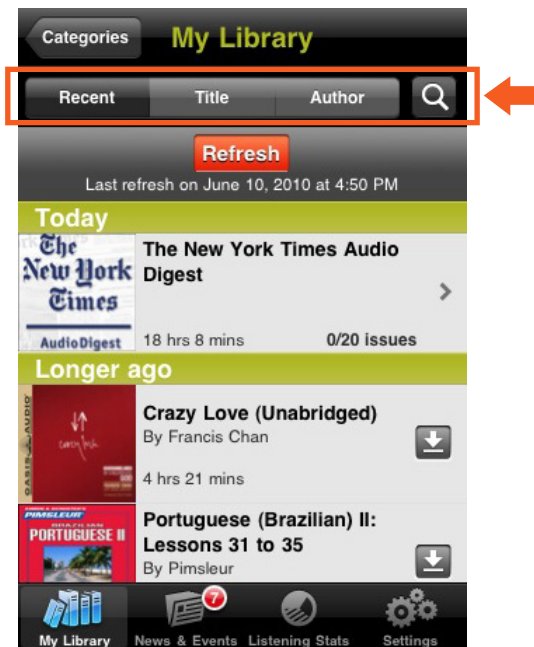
Categories
My Library

Recent
Title
Author

Refresh
Last refresh on June 10, 2010 at 4:50 PM

Today

The New York Times
AudioDigest
The New York Times Audio Digest
18 hrs 8 mins
0/20 issues

Longer ago

OASIS AUDIO
crazy love
Crazy Love (Unabridged)
By Francis Chan
4 hrs 21 mins

PIMSLEUR
BRAZILIAN
PORTUGUESE II
Portuguese (Brazilian) II: Lessons 31 to 35
By Pimsleur

My Library
7
News & Events
Listening Stats
Settings